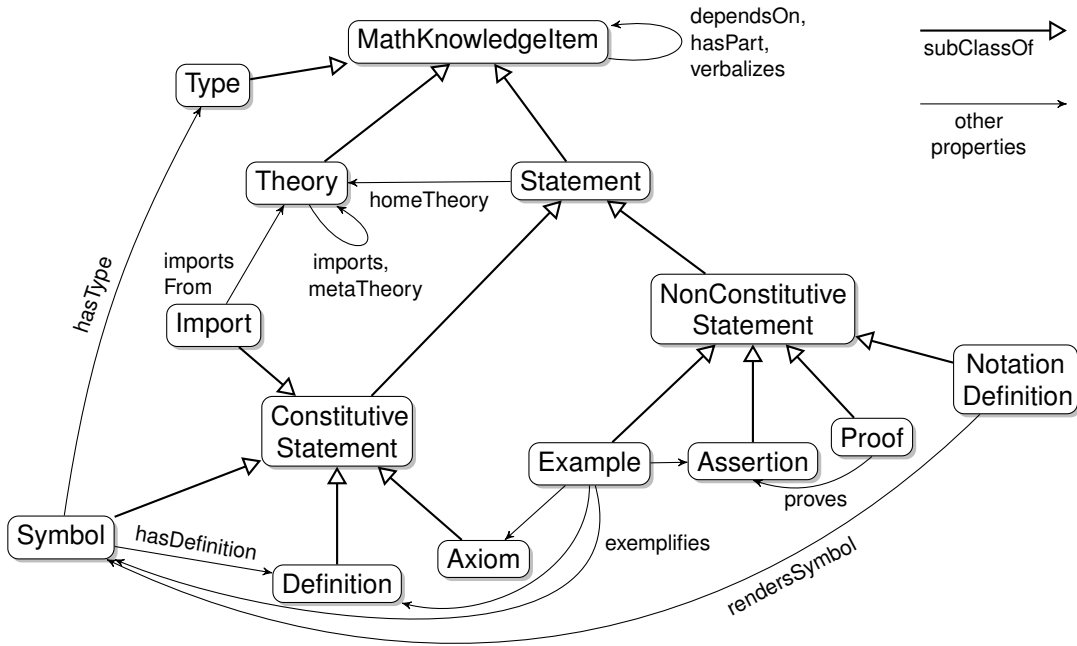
MathKnowledgeItem

dependsOn, hasPart, verbalizes

subClassOf

other properties

Type

Theory

homeTheory

Statement

hasType

imports From

imports, metaTheory

NonConstitutive Statement

Import

Notation Definition

Constitutive Statement

Example

Assertion

Proof

proves

Symbol

hasDefinition

Axiom

exemplifies

Definition

rendersSymbol